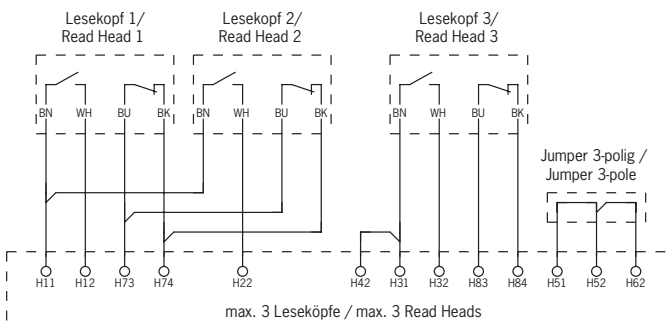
Lesekopf 1/
Read Head 1

Lesekopf 2/
Read Head 2

Lesekopf 3/
Read Head 3

BN WH BU BK
BN WH BU BK
BN WH BU BK

Jumper 3-polig /
Jumper 3-pole

H11 H12 H73 H74 H22 H42 H31 H32 H83 H84 H51 H52 H62

max. 3 Leseköpfe / max. 3 Read Heads